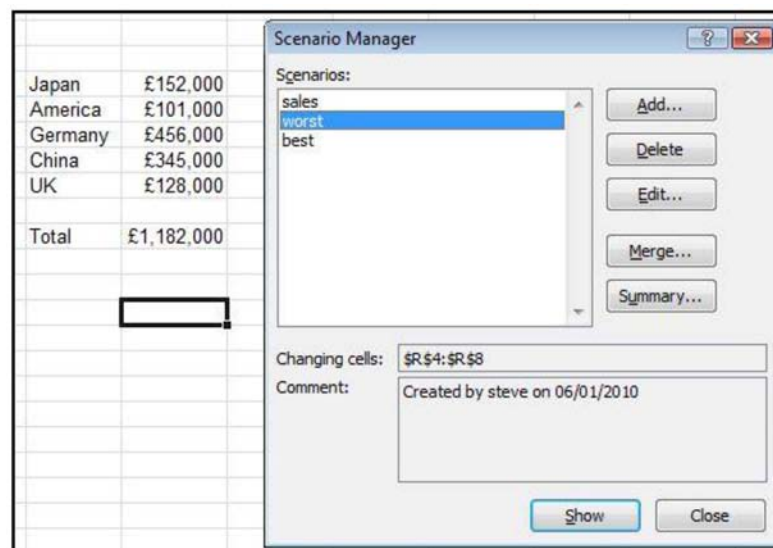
| | |
|---|---|
| Japan | £152,000 |
| America | £101,000 |
| Germany | £456,000 |
| China | £345,000 |
| UK | £128,000 |
| | |
| Total | £1,182,000 |

Scenario Manager

?

Scenarios:

sales
worst
best

Add...

Delete

Edit...

Merge...

Summary...

Changing cells: \$R\$4:\$R\$8

Comment: Created by steve on 06/01/2010

Show

Close